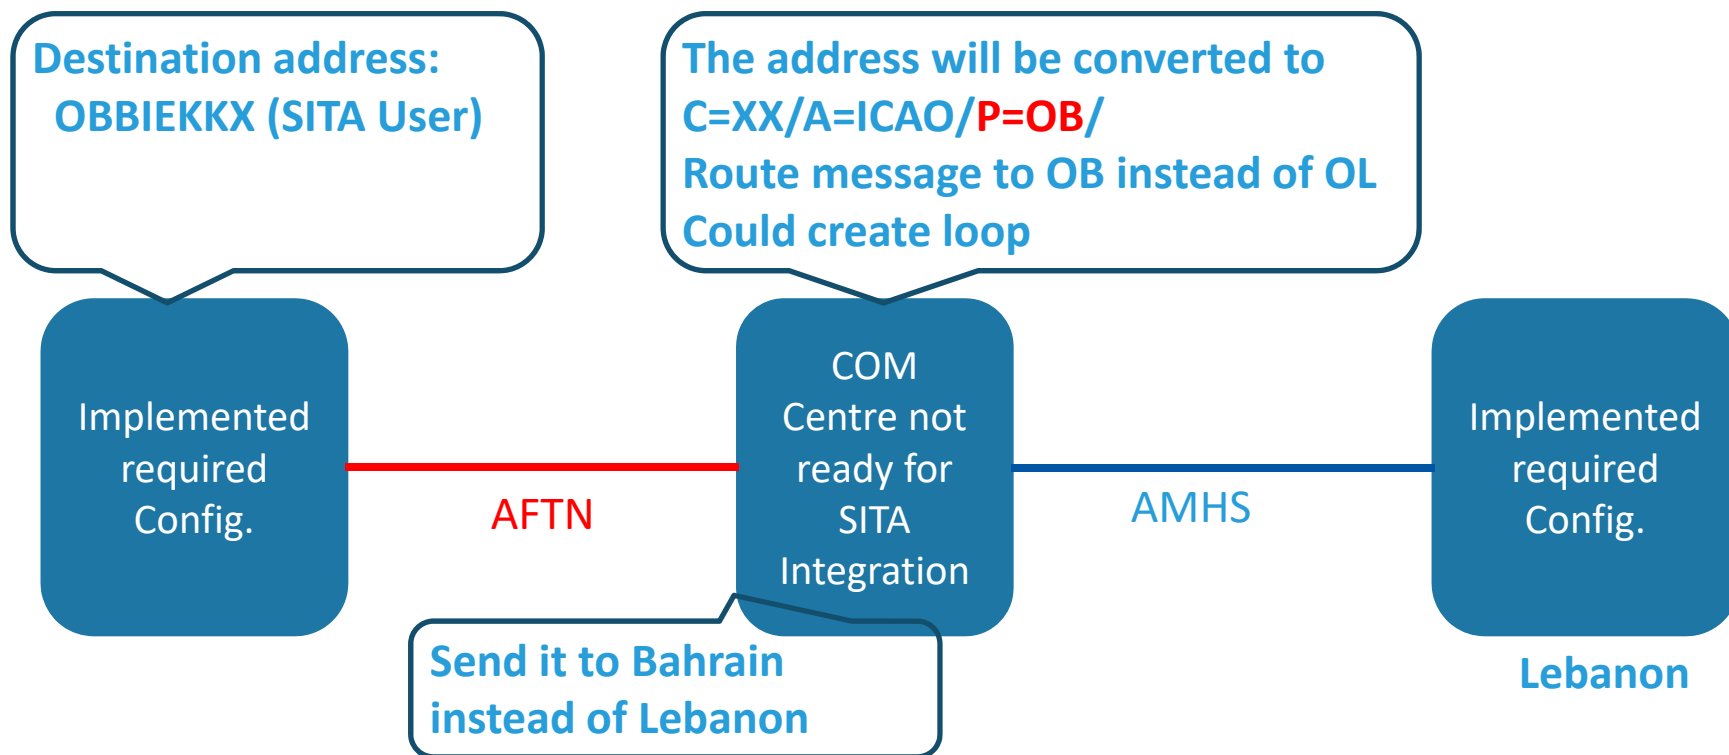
Destination address:
OBBIEKKX (SITA User)

The address will be converted to
C=XX/A=ICAO/P=OB/
Route message to OB instead of OL
Could create loop

Implemented required Config.

AFTN

COM Centre not ready for SITA Integration

AMHS

Implemented required Config.

Send it to Bahrain instead of Lebanon

Lebanon